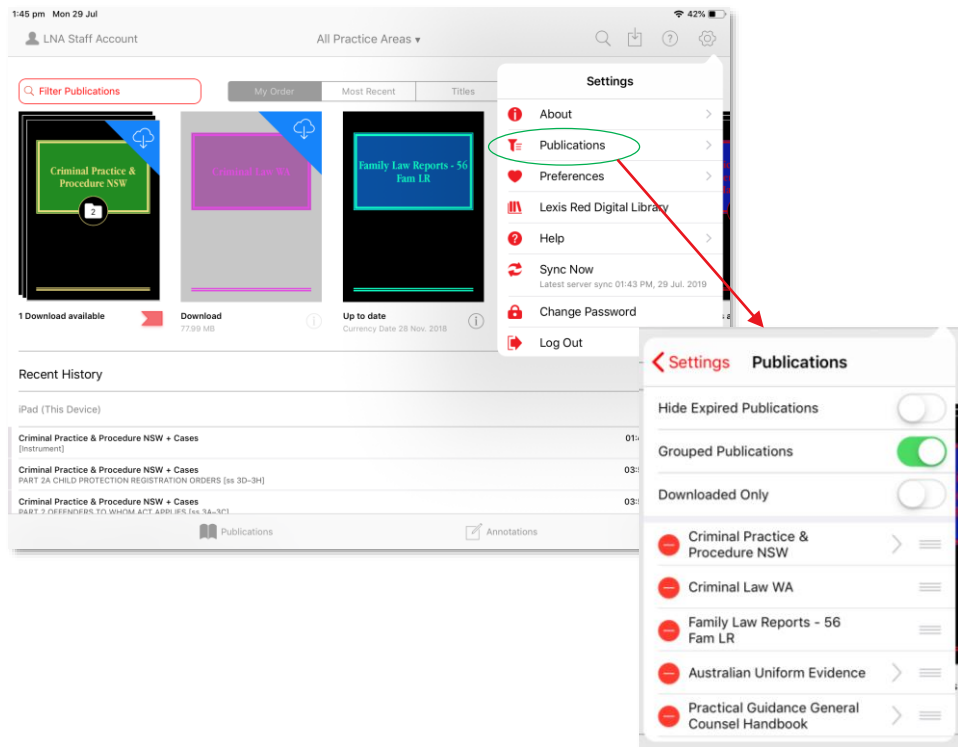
1:45 pm Mon 29 Jul

42%

LNA Staff Account

All Practice Areas ▾

Filter Publications

My Order

Most Recent

Titles

Criminal Practice & Procedure NSW

2

1 Download available

Criminal Law WA

Download

77.99 MB

Family Law Reports - 56 Fam LR

Up to date

Currency Date 28 Nov. 2018

Settings

About

Publications

Preferences

Lexis Red Digital Library

Help

Sync Now

Latest server sync 01:43 PM, 29 Jul. 2019

Change Password

Log Out

Recent History

iPad (This Device)

Criminal Practice & Procedure NSW + Cases

[Instrument]

01:

Criminal Practice & Procedure NSW + Cases

PART 2A CHILD PROTECTION REGISTRATION ORDERS [ss 3D–3H]

03:

Criminal Practice & Procedure NSW + Cases

PART 2 OFFENDERS TO WHOM ACT APPLIES [ss 3A–3C]

03:

Publications

Annotations

Settings

Publications

Hide Expired Publications

Grouped Publications

Downloaded Only

Criminal Practice & Procedure NSW

Criminal Law WA

Family Law Reports - 56 Fam LR

Australian Uniform Evidence

Practical Guidance General Counsel Handbook